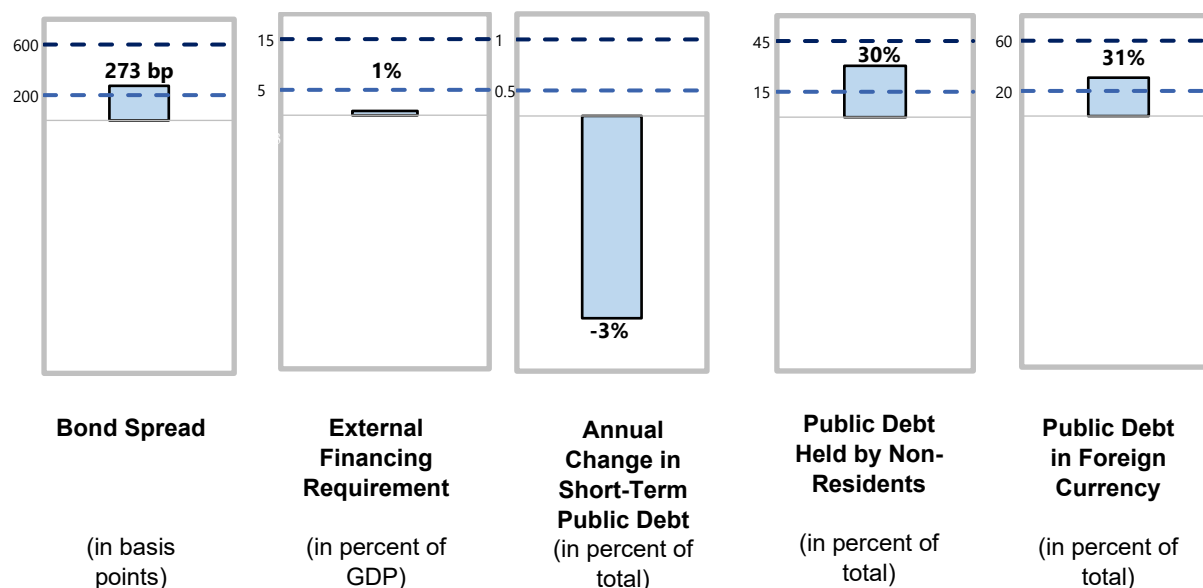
600
200
273 bp

15
5
1%

1
0.5
-3%

45
15
30%

60
20
31%

Bond Spread

(in basis points)

External Financing Requirement

(in percent of GDP)

Annual Change in Short-Term Public Debt

(in percent of total)

Public Debt Held by Non-Residents

(in percent of total)

Public Debt in Foreign Currency

(in percent of total)